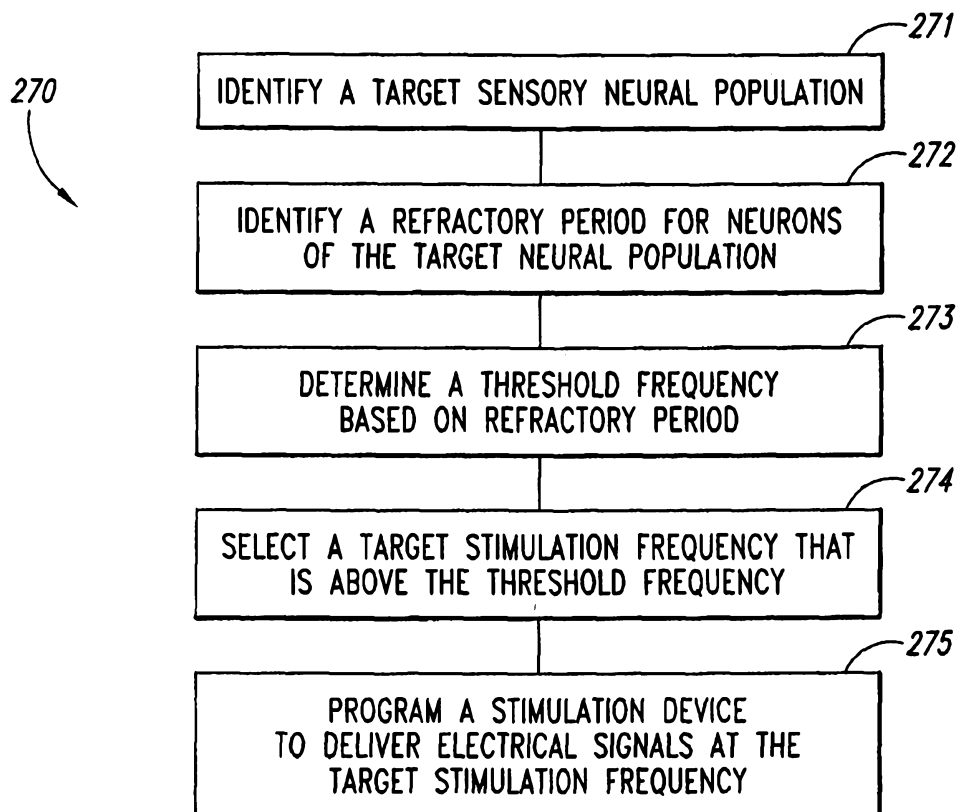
270

271
IDENTIFY A TARGET SENSORY NEURAL POPULATION

272
IDENTIFY A REFRACTORY PERIOD FOR NEURONS OF THE TARGET NEURAL POPULATION

273
DETERMINE A THRESHOLD FREQUENCY BASED ON REFRACTORY PERIOD

274
SELECT A TARGET STIMULATION FREQUENCY THAT IS ABOVE THE THRESHOLD FREQUENCY

275
PROGRAM A STIMULATION DEVICE TO DELIVER ELECTRICAL SIGNALS AT THE TARGET STIMULATION FREQUENCY